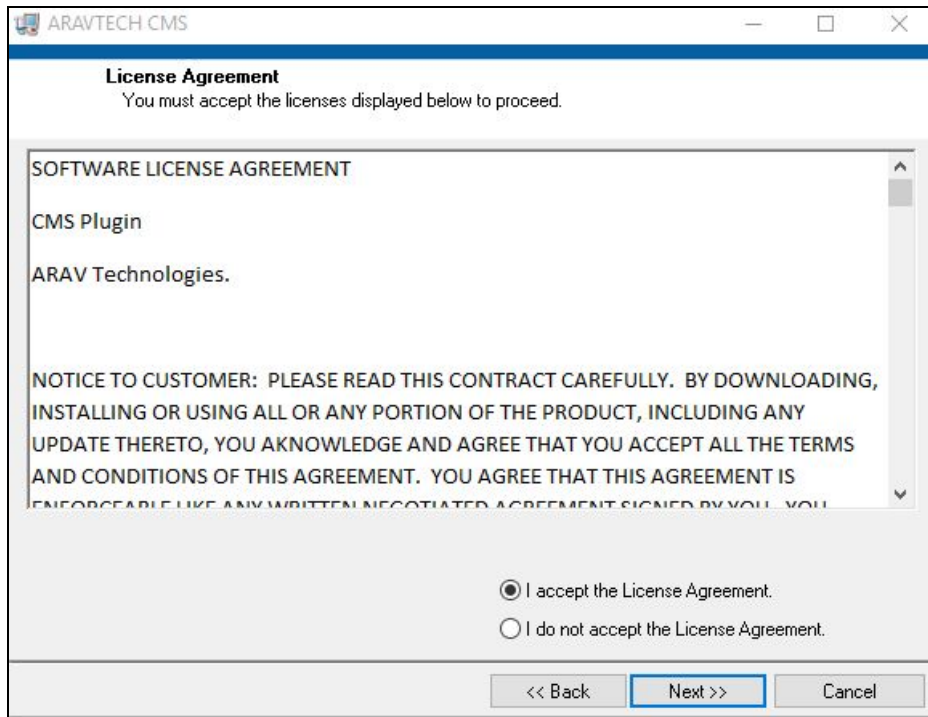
ARAVTECH CMS

License Agreement
You must accept the licenses displayed below to proceed.

SOFTWARE LICENSE AGREEMENT

CMS Plugin

ARAV Technologies.

NOTICE TO CUSTOMER: PLEASE READ THIS CONTRACT CAREFULLY. BY DOWNLOADING, INSTALLING OR USING ALL OR ANY PORTION OF THE PRODUCT, INCLUDING ANY UPDATE THERETO, YOU AKNOWLEDGE AND AGREE THAT YOU ACCEPT ALL THE TERMS AND CONDITIONS OF THIS AGREEMENT. YOU AGREE THAT THIS AGREEMENT IS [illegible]

I accept the License Agreement.

I do not accept the License Agreement.

<< Back
Next >>
Cancel